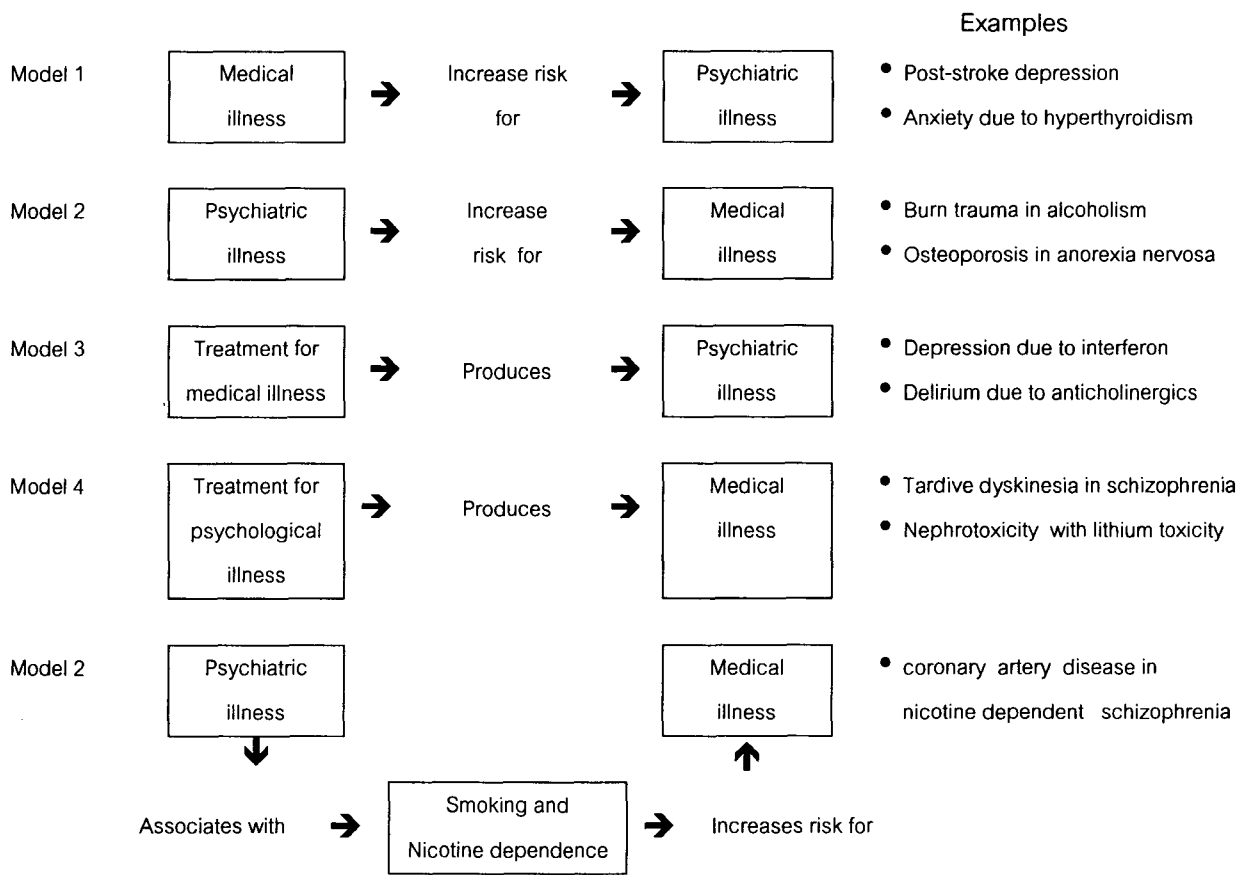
Examples

Model 1 Medical illness → Increase risk for → Psychiatric illness
• Post-stroke depression
• Anxiety due to hyperthyroidism

Model 2 Psychiatric illness → Increase risk for → Medical illness
• Burn trauma in alcoholism
• Osteoporosis in anorexia nervosa

Model 3 Treatment for medical illness → Produces → Psychiatric illness
• Depression due to interferon
• Delirium due to anticholinergics

Model 4 Treatment for psychological illness → Produces → Medical illness
• Tardive dyskinesia in schizophrenia
• Nephrotoxicity with lithium toxicity

Model 2 Psychiatric illness Medical illness
• coronary artery disease in nicotine dependent schizophrenia

Associates with → Smoking and Nicotine dependence → Increases risk for